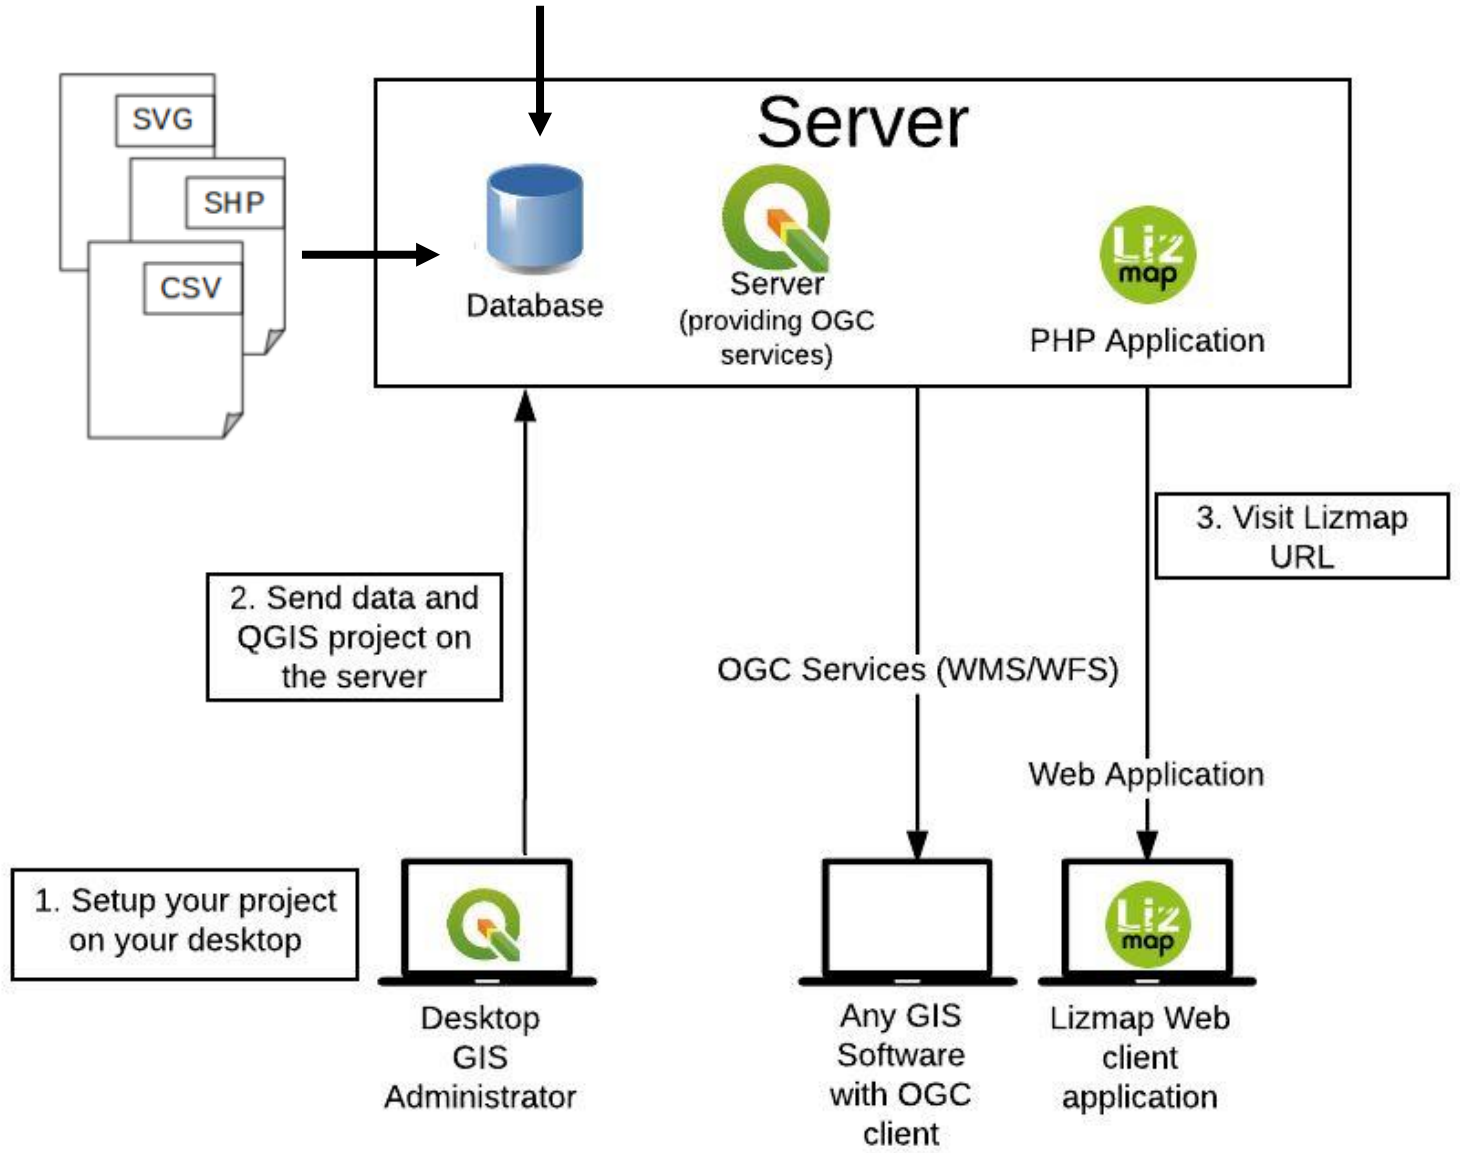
SVG

SHP

CSV

Server

Database

Server
(providing OGC services)

Liz map

PHP Application

3. Visit Lizmap URL

2. Send data and QGIS project on the server

OGC Services (WMS/WFS)

Web Application

1. Setup your project on your desktop

Desktop GIS Administrator

Any GIS Software with OGC client

Liz map

Lizmap Web client application